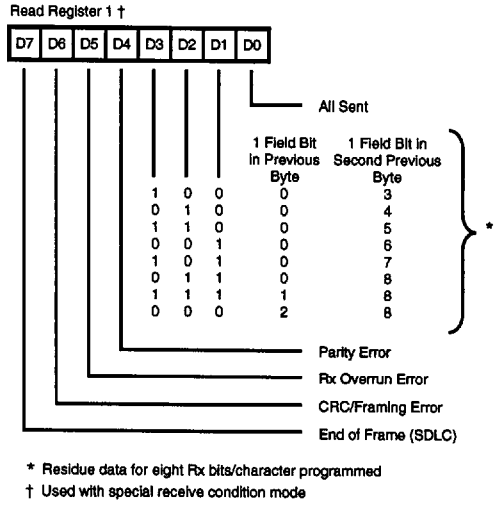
Read Register 1 †

| D7 | D6 | D5 | D4 | D3 | D2 | D1 | D0 |
|---|---|---|---|---|---|---|---|

All Sent

| D3 | D2 | D1 | 1 Field Bit in Previous Byte | 1 Field Bit in Second Previous Byte |
|---|---|---|---|---|
| 1 | 0 | 0 | 0 | 3 |
| 0 | 1 | 0 | 0 | 4 |
| 1 | 1 | 0 | 0 | 5 |
| 0 | 0 | 1 | 0 | 6 |
| 1 | 0 | 1 | 0 | 7 |
| 0 | 1 | 1 | 0 | 8 |
| 1 | 1 | 1 | 1 | 8 |
| 0 | 0 | 0 | 2 | 8 |

*

Parity Error

Rx Overrun Error

CRC/Framing Error

End of Frame (SDLC)

* Residue data for eight Rx bits/character programmed

† Used with special receive condition mode